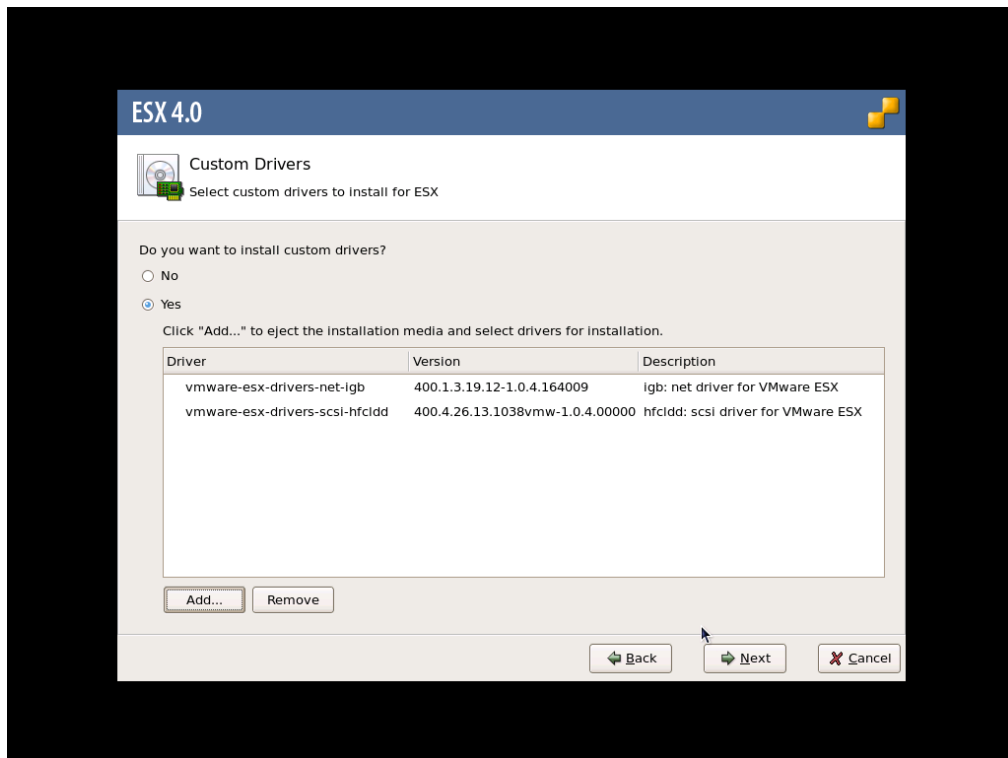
ESX 4.0

Custom Drivers
Select custom drivers to install for ESX

Do you want to install custom drivers?
No
Yes
Click "Add..." to eject the installation media and select drivers for installation.

| Driver | Version | Description |
|---|---|---|
| vmware-esx-drivers-net-igb | 400.1.3.19.12-1.0.4.164009 | igb: net driver for VMware ESX |
| vmware-esx-drivers-scsi-hfcldd | 400.4.26.13.1038vmw-1.0.4.00000 | hfcldd: scsi driver for VMware ESX |

Add...
Remove

Back
Next
Cancel